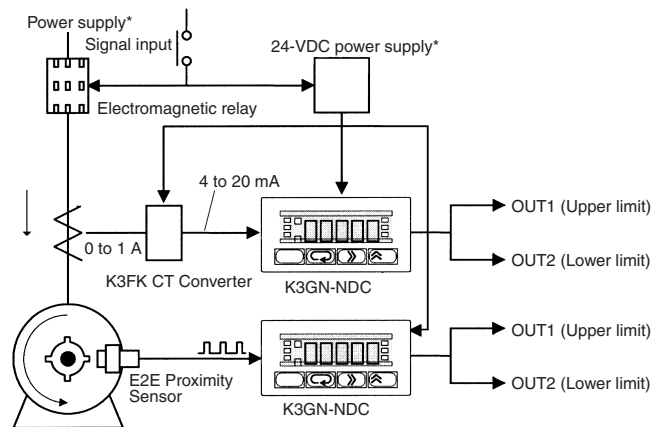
Power supply*

Signal input

24-VDC power supply*

Electromagnetic relay

4 to 20 mA

0 to 1 A

K3FK CT Converter

K3GN-NDC

OUT1 (Upper limit)

OUT2 (Lower limit)

E2E Proximity Sensor

K3GN-NDC

OUT1 (Upper limit)

OUT2 (Lower limit)